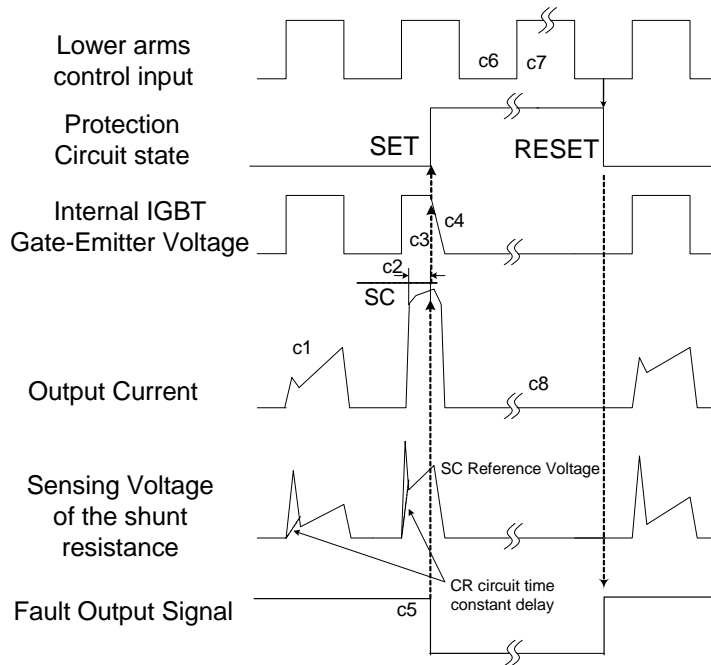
Lower arms control input

c6

c7

Protection Circuit state

SET

RESET

Internal IGBT Gate-Emitter Voltage

c4

c3

c2

SC

c1

Output Current

c8

Sensing Voltage of the shunt resistance

SC Reference Voltage

CR circuit time constant delay

Fault Output Signal

c5